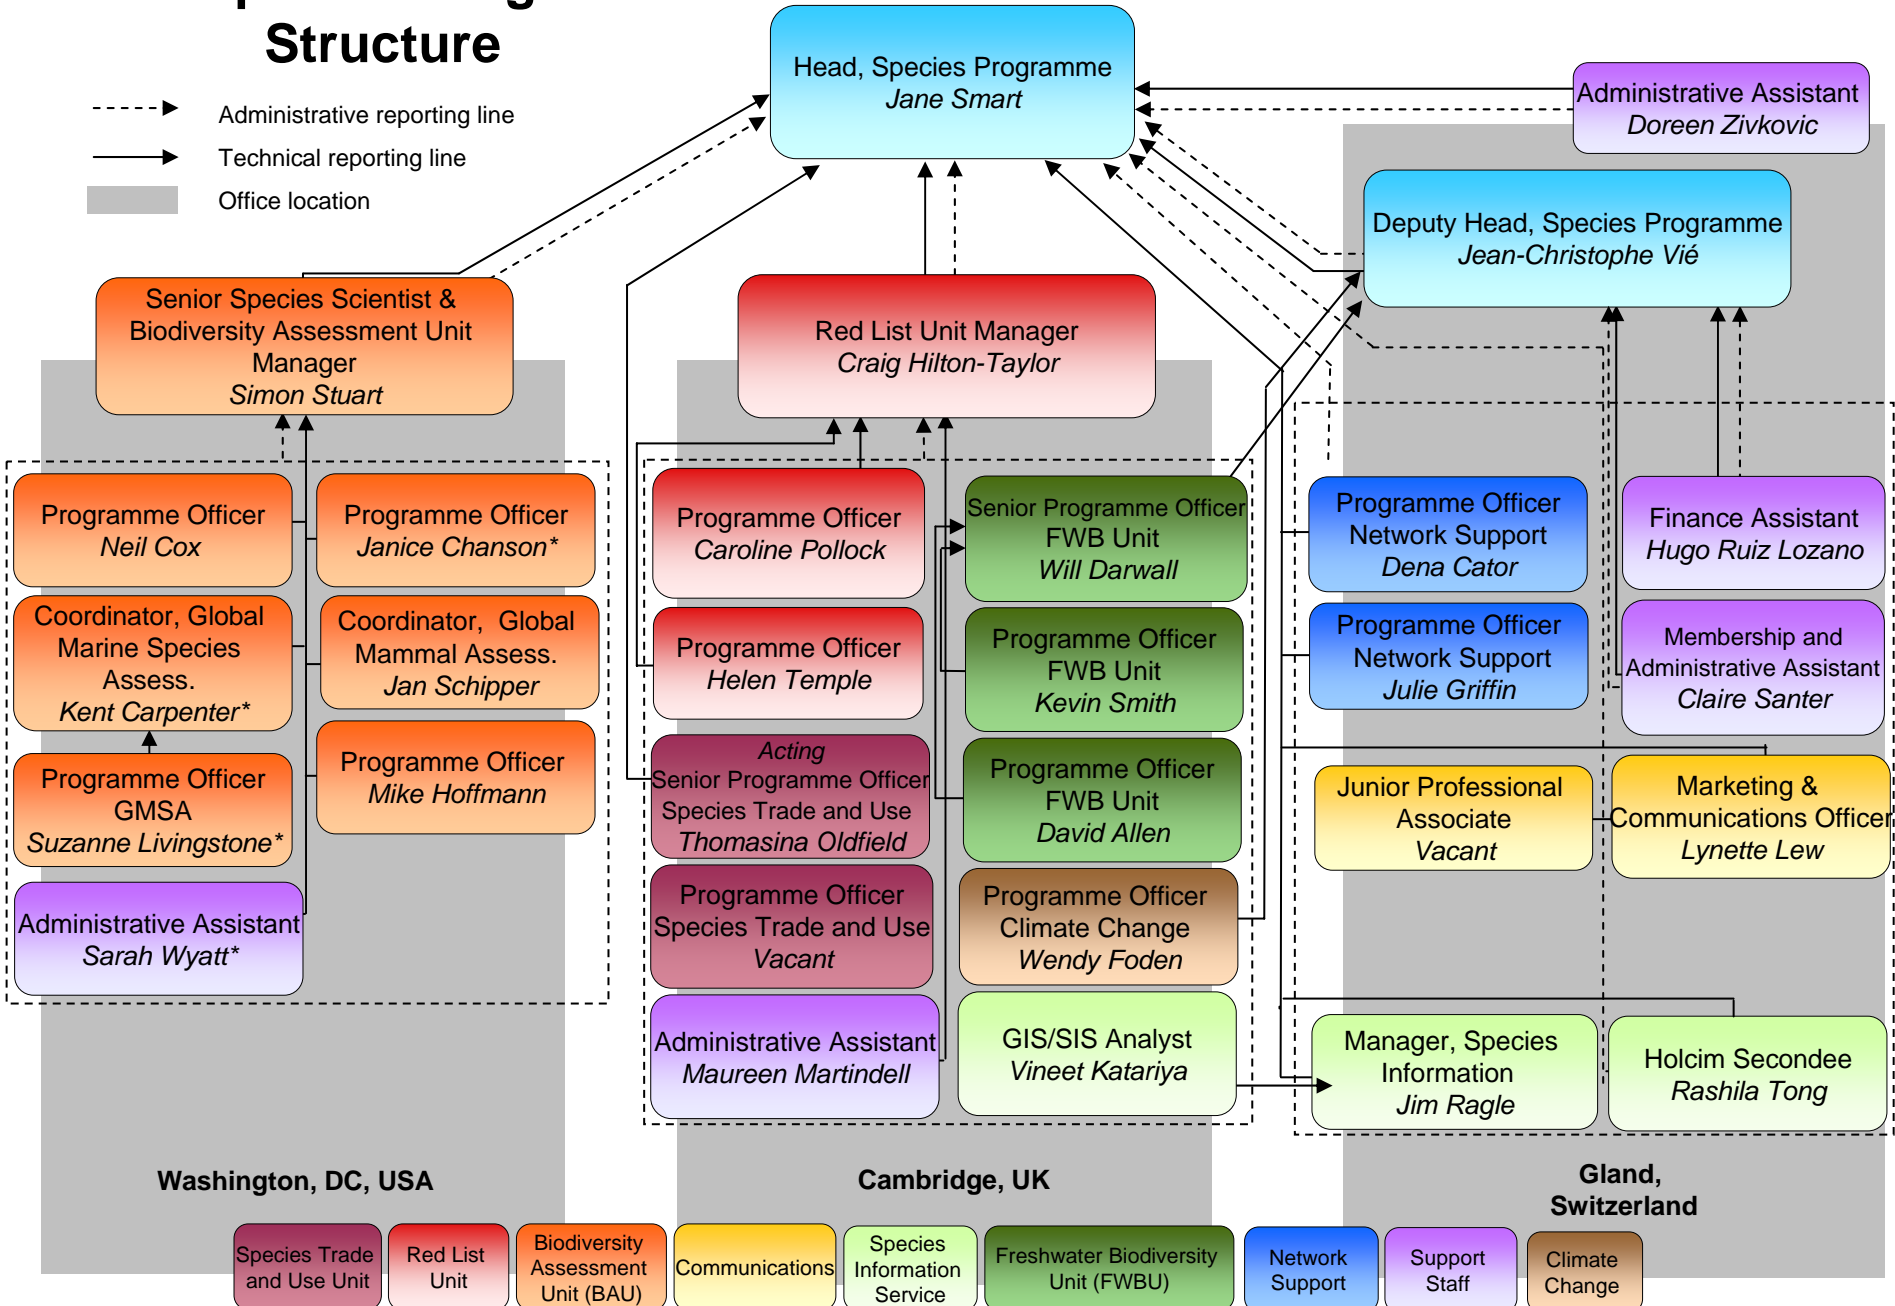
Structure

Administrative reporting line
Technical reporting line
Office location

Head, Species Programme
*Jane Smart*

Administrative Assistant
*Doreen Zivkovic*

Deputy Head, Species Programme
*Jean-Christophe Vié*

Senior Species Scientist & Biodiversity Assessment Unit Manager
*Simon Stuart*

Red List Unit Manager
*Craig Hilton-Taylor*

Programme Officer
*Neil Cox*

Programme Officer
*Janice Chanson\**

Coordinator, Global Marine Species Assess.
*Kent Carpenter\**

Coordinator, Global Mammal Assess.
*Jan Schipper*

Programme Officer GMSA
*Suzanne Livingstone\**

Programme Officer
*Mike Hoffmann*

Administrative Assistant
*Sarah Wyatt\**

Programme Officer
*Caroline Pollock*

Programme Officer
*Helen Temple*

*Acting*
Senior Programme Officer Species Trade and Use
*Thomasina Oldfield*

Programme Officer Species Trade and Use
*Vacant*

Administrative Assistant
*Maureen Martindell*

Senior Programme Officer FWB Unit
*Will Darwall*

Programme Officer FWB Unit
*Kevin Smith*

Programme Officer FWB Unit
*David Allen*

Programme Officer Climate Change
*Wendy Foden*

GIS/SIS Analyst
*Vineet Katariya*

Programme Officer Network Support
*Dena Cator*

Programme Officer Network Support
*Julie Griffin*

Finance Assistant
*Hugo Ruiz Lozano*

Membership and Administrative Assistant
*Claire Santer*

Junior Professional Associate
*Vacant*

Marketing & Communications Officer
*Lynette Lew*

Manager, Species Information
*Jim Ragle*

Holcim Secondee
*Rashila Tong*

Washington, DC, USA

Cambridge, UK

Gland, Switzerland

Species Trade and Use Unit
Red List Unit
Biodiversity Assessment Unit (BAU)
Communications
Species Information Service
Freshwater Biodiversity Unit (FWBU)
Network Support
Support Staff
Climate Change